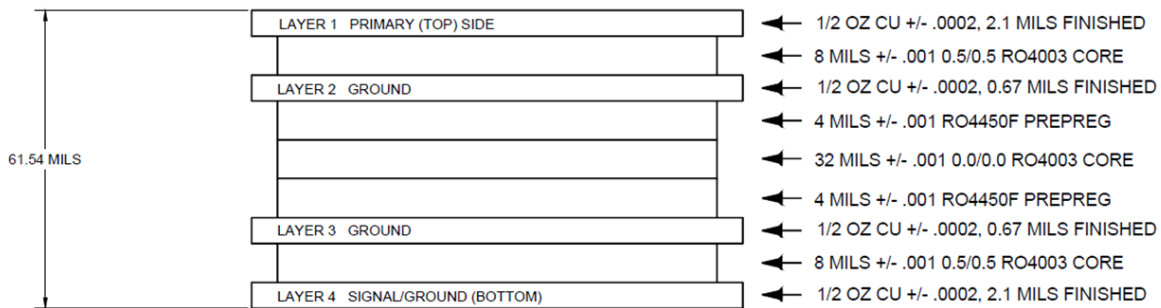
61.54 MILS

LAYER 1 PRIMARY (TOP) SIDE
1/2 OZ CU +/- .0002, 2.1 MILS FINISHED

8 MILS +/- .001 0.5/0.5 RO4003 CORE

LAYER 2 GROUND
1/2 OZ CU +/- .0002, 0.67 MILS FINISHED

4 MILS +/- .001 RO4450F PREPREG

32 MILS +/- .001 0.0/0.0 RO4003 CORE

4 MILS +/- .001 RO4450F PREPREG

LAYER 3 GROUND
1/2 OZ CU +/- .0002, 0.67 MILS FINISHED

8 MILS +/- .001 0.5/0.5 RO4003 CORE

LAYER 4 SIGNAL/GROUND (BOTTOM)
1/2 OZ CU +/- .0002, 2.1 MILS FINISHED